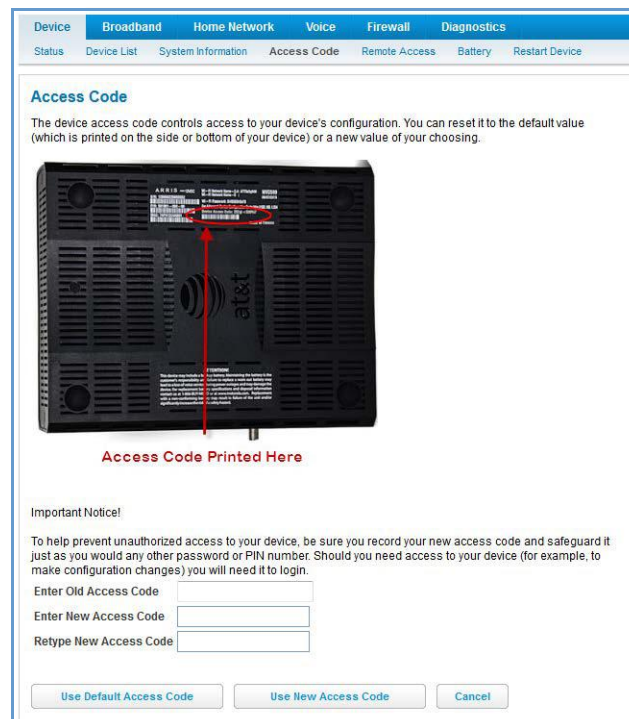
Device Broadband Home Network Voice Firewall Diagnostics

Status Device List System Information Access Code Remote Access Battery Restart Device

Access Code

The device access code controls access to your device's configuration. You can reset it to the default value (which is printed on the side or bottom of your device) or a new value of your choosing.

ARRIS

at&t

Access Code Printed Here

Important Notice!

To help prevent unauthorized access to your device, be sure you record your new access code and safeguard it just as you would any other password or PIN number. Should you need access to your device (for example, to make configuration changes) you will need it to login.

Enter Old Access Code

Enter New Access Code

Retype New Access Code

Use Default Access Code Use New Access Code Cancel